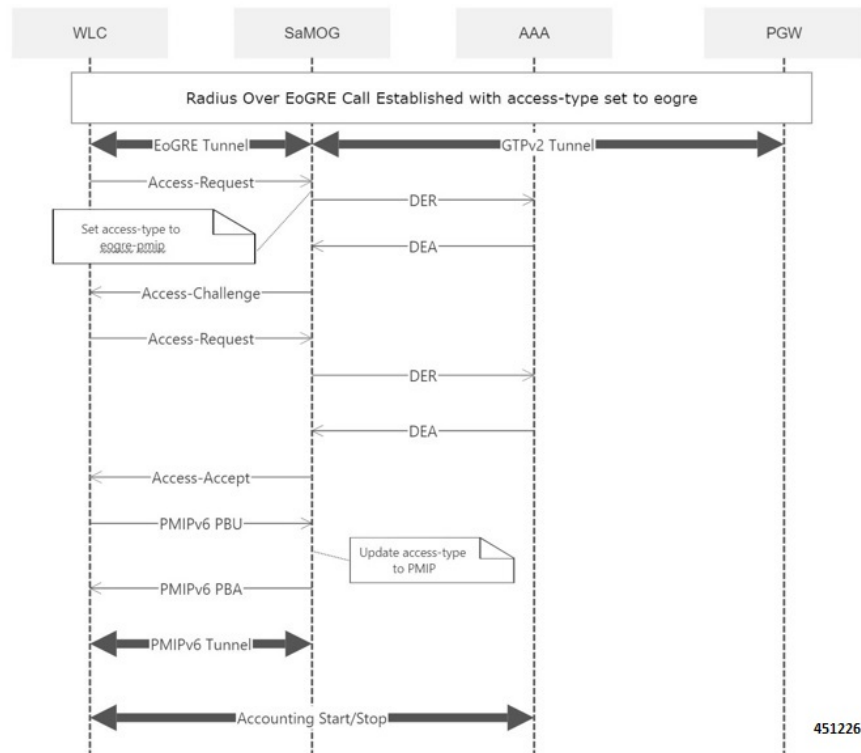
WLC

SaMOG

AAA

PGW

Radius Over EoGRE Call Established with access-type set to eogre

EoGRE Tunnel

GTPv2 Tunnel

Access-Request

DER

Set access-type to eogre-pmip

DEA

Access-Challenge

Access-Request

DER

DEA

Access-Accept

PMIPv6 PBU

Update access-type to PMIP

PMIPv6 PBA

PMIPv6 Tunnel

Accounting Start/Stop

451226